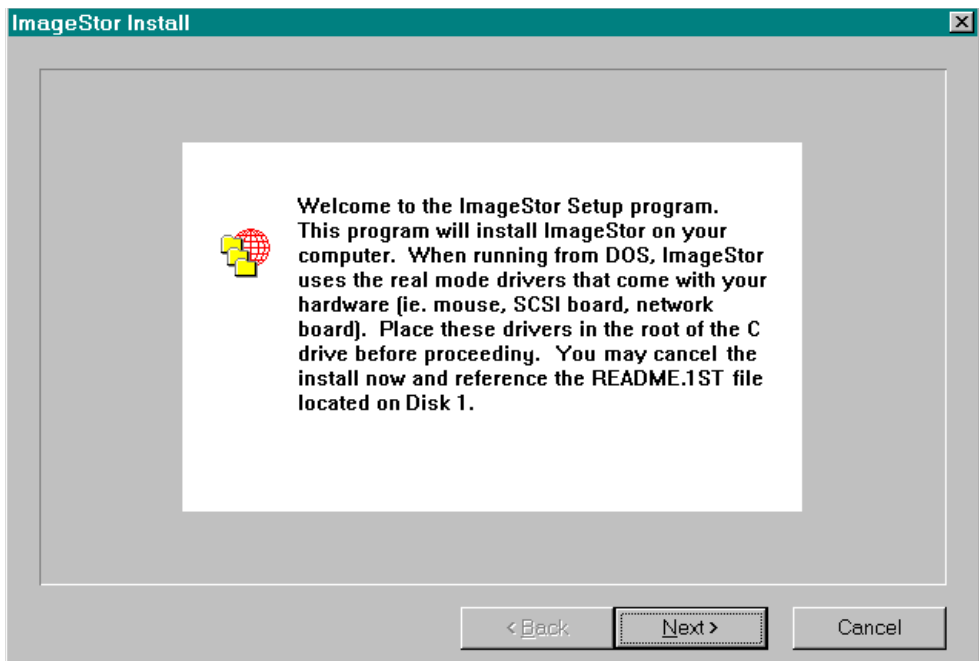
ImageStor Install

Welcome to the ImageStor Setup program. This program will install ImageStor on your computer. When running from DOS, ImageStor uses the real mode drivers that come with your hardware (ie. mouse, SCSI board, network board). Place these drivers in the root of the C drive before proceeding. You may cancel the install now and reference the README.1ST file located on Disk 1.

< Back
Next >
Cancel